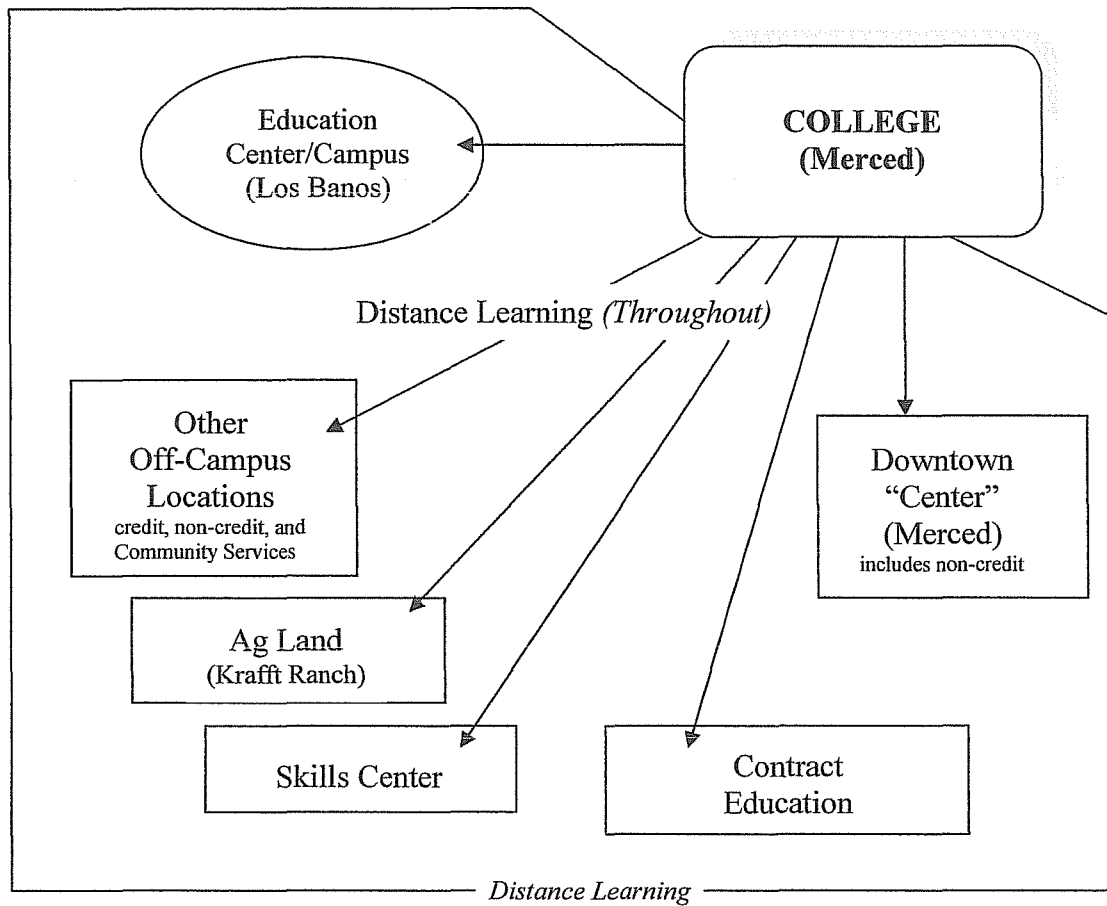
COLLEGE (Merced)

Education Center/Campus (Los Banos)

Distance Learning *(Throughout)*

Other Off-Campus Locations
credit, non-credit, and Community Services

Downtown "Center" (Merced)
includes non-credit

Ag Land (Krafft Ranch)

Skills Center

Contract Education

*Distance Learning*